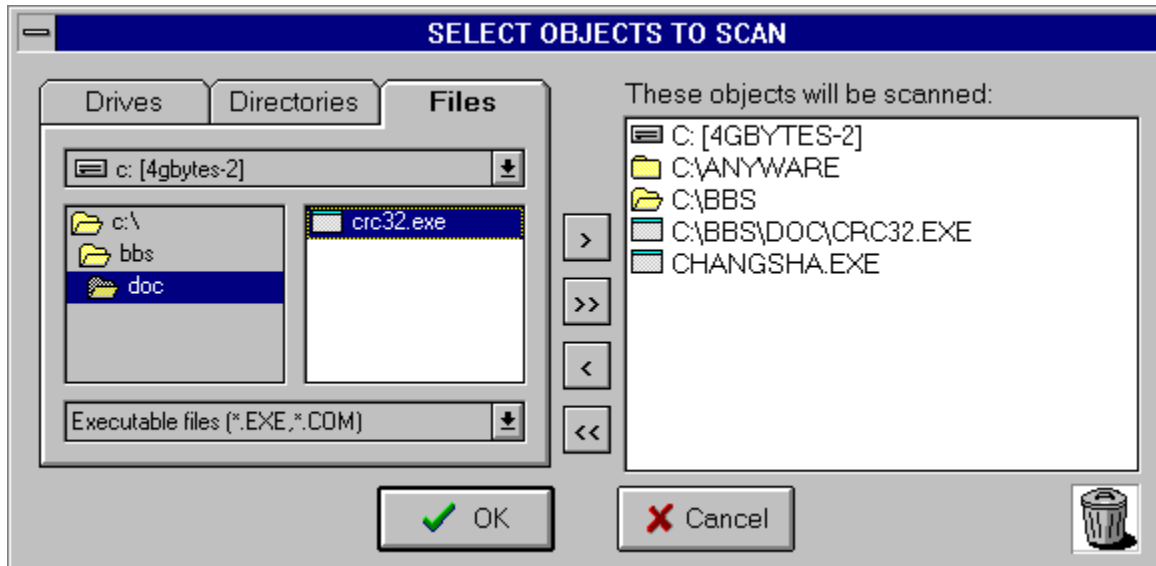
SELECT OBJECTS TO SCAN

Drives
Directories
Files

c: [4gbytes-2]

c:\
bbs
doc

crc32.exe

Executable files (*.EXE,*.COM)

>
>>
<
<<

These objects will be scanned:

C: [4GBYTES-2]
C:\ANYWARE
C:\BBS
C:\BBS\DOC\CRC32.EXE
CHANGSHA.EXE

OK
Cancel